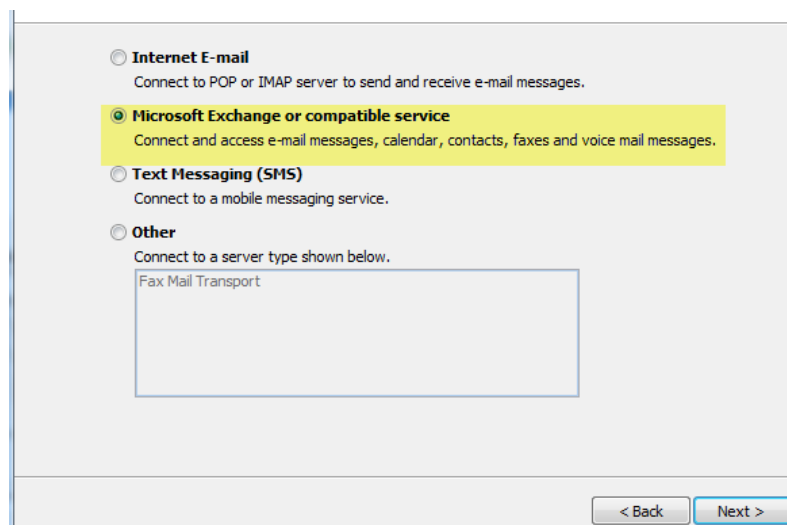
Internet E-mail
Connect to POP or IMAP server to send and receive e-mail messages.

Microsoft Exchange or compatible service
Connect and access e-mail messages, calendar, contacts, faxes and voice mail messages.

Text Messaging (SMS)
Connect to a mobile messaging service.

Other
Connect to a server type shown below.

Fax Mail Transport

< Back

Next >